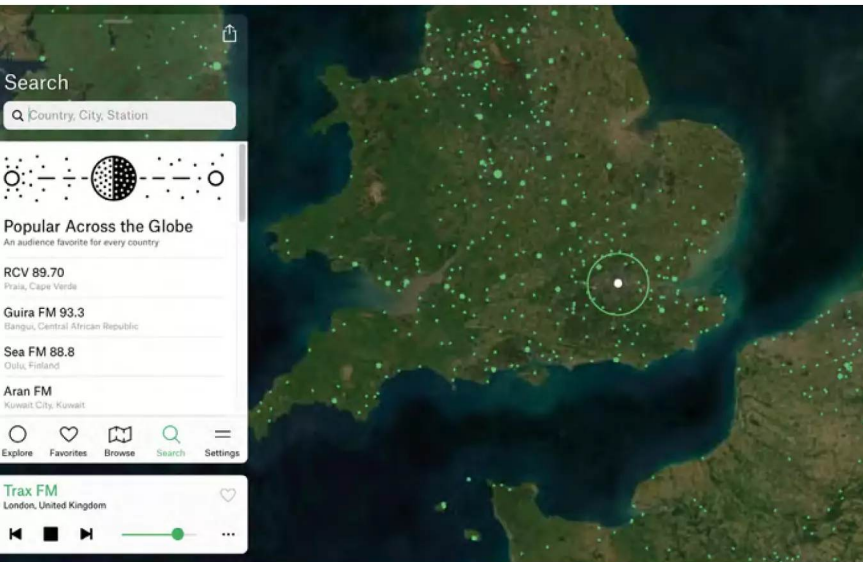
Search

Country, City, Station

Popular Across the Globe
An audience favorite for every country

RCV 89.70
Praia, Cape Verde

Guira FM 93.3
Bangui, Central African Republic

Sea FM 88.8
Oulu, Finland

Aran FM
Kuwait City, Kuwait

Explore Favorites Browse Search Settings

Trax FM
London, United Kingdom

...